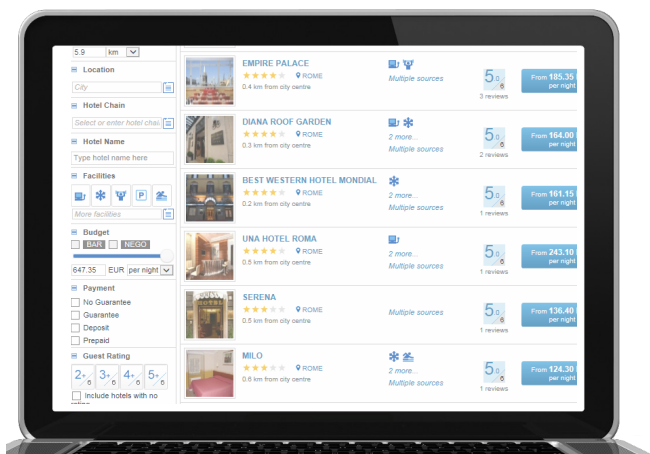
5.9 km

Location
City

Hotel Chain
Select or enter hotel chai

Hotel Name
Type hotel name here

Facilities
More facilities

Budget
BAR NEGO
647.35 EUR per night

Payment
No Guarantee
Guarantee
Deposit
Prepaid

Guest Rating
2+ 6 3+ 6 4+ 6 5+ 6
Include hotels with no rating

EMPIRE PALACE
ROME
0.4 km from city centre
Multiple sources
5.0 6
3 reviews
From 185.35 per night

DIANA ROOF GARDEN
ROME
0.3 km from city centre
2 more...
Multiple sources
5.0 6
2 reviews
From 164.00 per night

BEST WESTERN HOTEL MONDIAL
ROME
0.2 km from city centre
2 more...
Multiple sources
5.0 6
1 reviews
From 161.15 per night

UNA HOTEL ROMA
ROME
0.5 km from city centre
2 more...
Multiple sources
5.0 6
1 reviews
From 243.10 per night

SERENA
ROME
0.5 km from city centre
Multiple sources
5.0 6
1 reviews
From 136.40 per night

MILO
ROME
0.6 km from city centre
2 more...
Multiple sources
5.0 6
1 reviews
From 124.30 per night